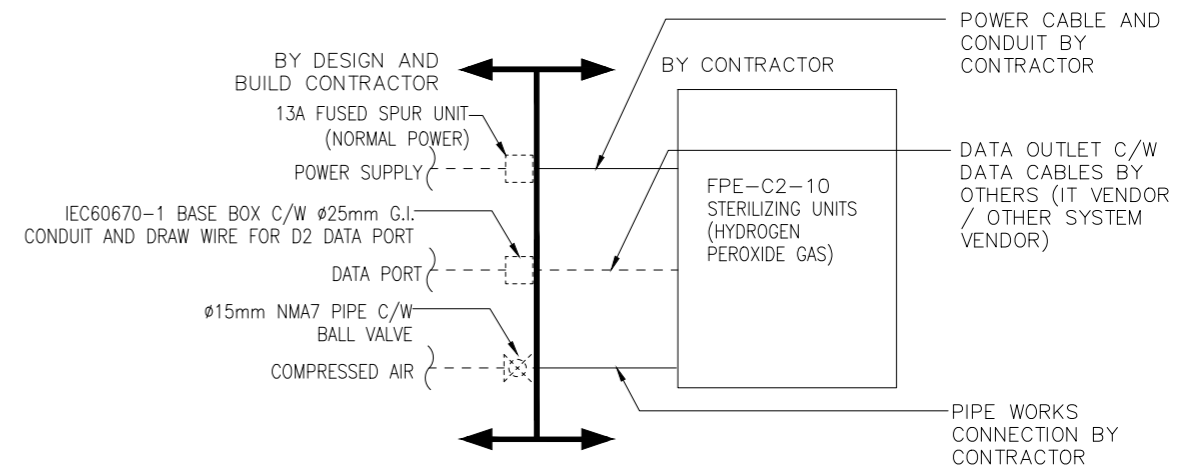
BY DESIGN AND BUILD CONTRACTOR

BY CONTRACTOR

POWER CABLE AND CONDUIT BY CONTRACTOR

13A FUSED SPUR UNIT (NORMAL POWER)

POWER SUPPLY

DATA OUTLET C/W DATA CABLES BY OTHERS (IT VENDOR / OTHER SYSTEM VENDOR)

FPE–C2–10 STERILIZING UNITS (HYDROGEN PEROXIDE GAS)

IEC60670-1 BASE BOX C/W ø25mm G.I. CONDUIT AND DRAW WIRE FOR D2 DATA PORT

DATA PORT

ø15mm NMA7 PIPE C/W BALL VALVE

COMPRESSED AIR

PIPE WORKS CONNECTION BY CONTRACTOR